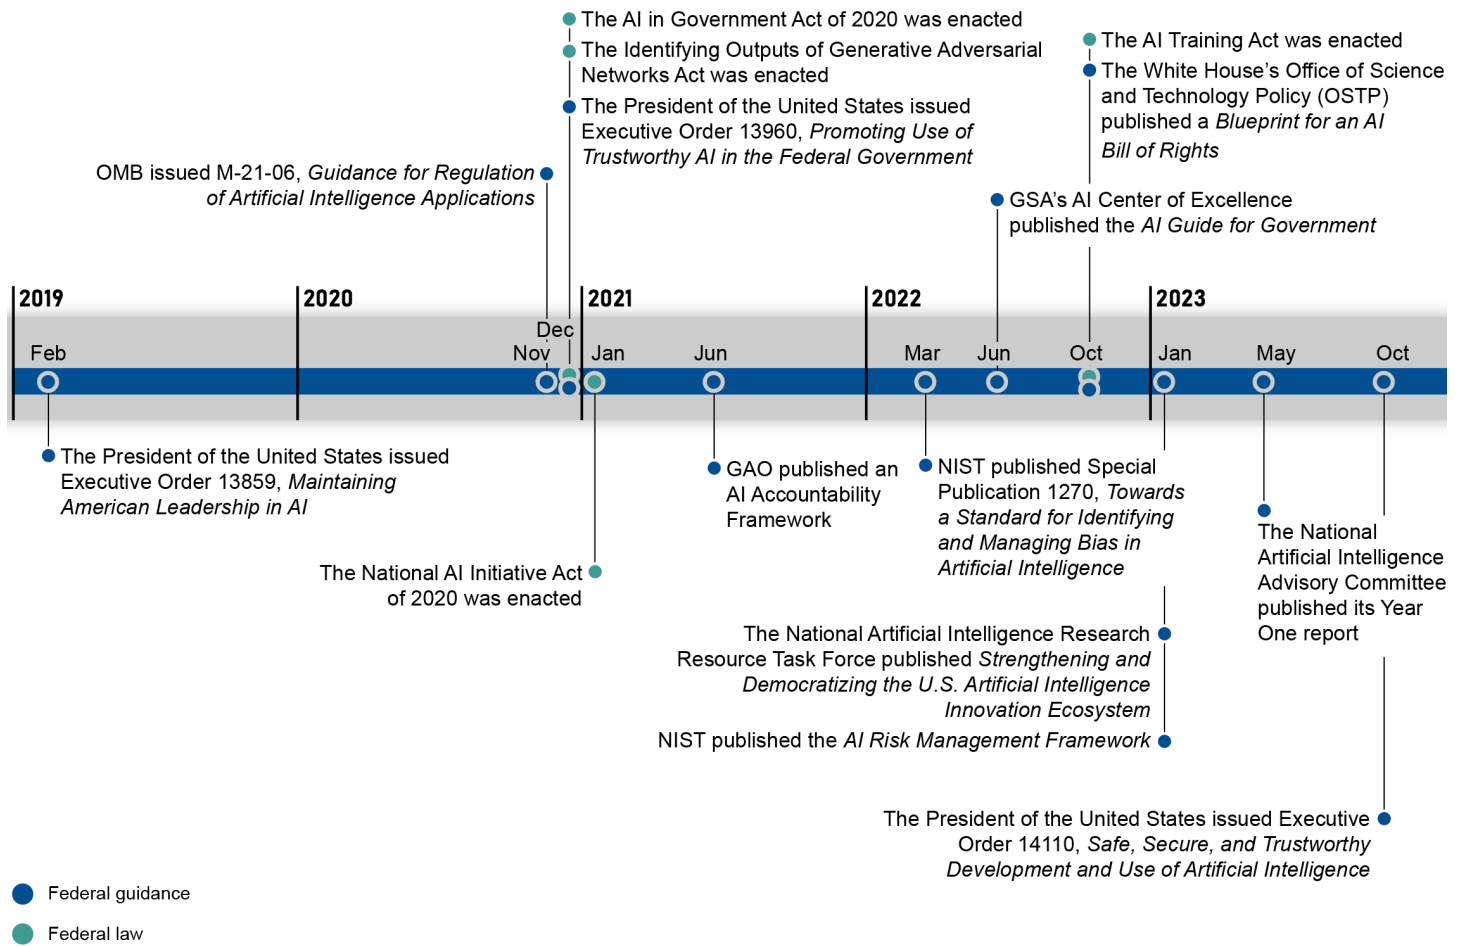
The AI in Government Act of 2020 was enacted

The Identifying Outputs of Generative Adversarial Networks Act was enacted

The President of the United States issued Executive Order 13960, *Promoting Use of Trustworthy AI in the Federal Government*

OMB issued M-21-06, *Guidance for Regulation of Artificial Intelligence Applications*

The AI Training Act was enacted

The White House's Office of Science and Technology Policy (OSTP) published a *Blueprint for an AI Bill of Rights*

GSA's AI Center of Excellence published the *AI Guide for Government*

2019

2020

2021

2022

2023

Feb

Nov

Dec

Jan

Jun

Mar

Jun

Oct

Jan

May

Oct

The President of the United States issued Executive Order 13859, *Maintaining American Leadership in AI*

The National AI Initiative Act of 2020 was enacted

GAO published an AI Accountability Framework

NIST published Special Publication 1270, *Towards a Standard for Identifying and Managing Bias in Artificial Intelligence*

The National Artificial Intelligence Advisory Committee published its Year One report

The National Artificial Intelligence Research Resource Task Force published *Strengthening and Democratizing the U.S. Artificial Intelligence Innovation Ecosystem*

NIST published the *AI Risk Management Framework*

The President of the United States issued Executive Order 14110, *Safe, Secure, and Trustworthy Development and Use of Artificial Intelligence*

Federal guidance

Federal law